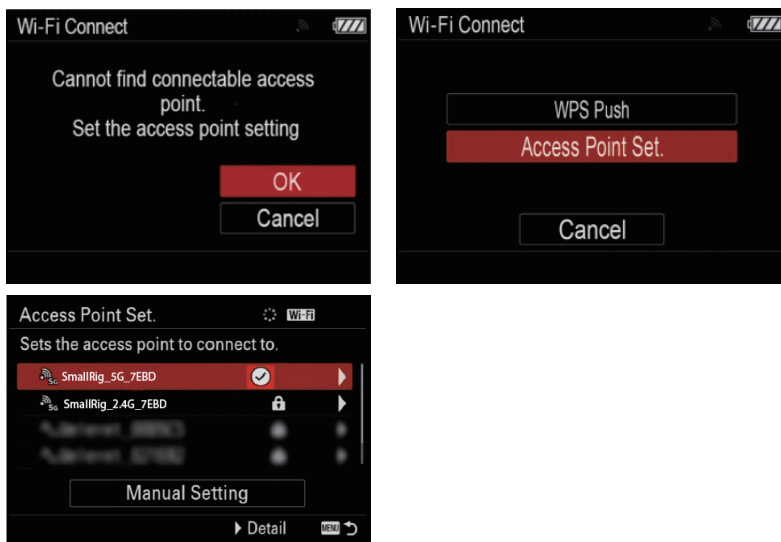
Wi-Fi Connect

Cannot find connectable access point.
Set the access point setting

OK
Cancel

Wi-Fi Connect

WPS Push
Access Point Set.

Cancel

Access Point Set. Wi-Fi
Sets the access point to connect to.
SmallRig_5G_7EBD
SmallRig_2.4G_7EBD
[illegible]
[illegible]
Manual Setting
▶ Detail MENU